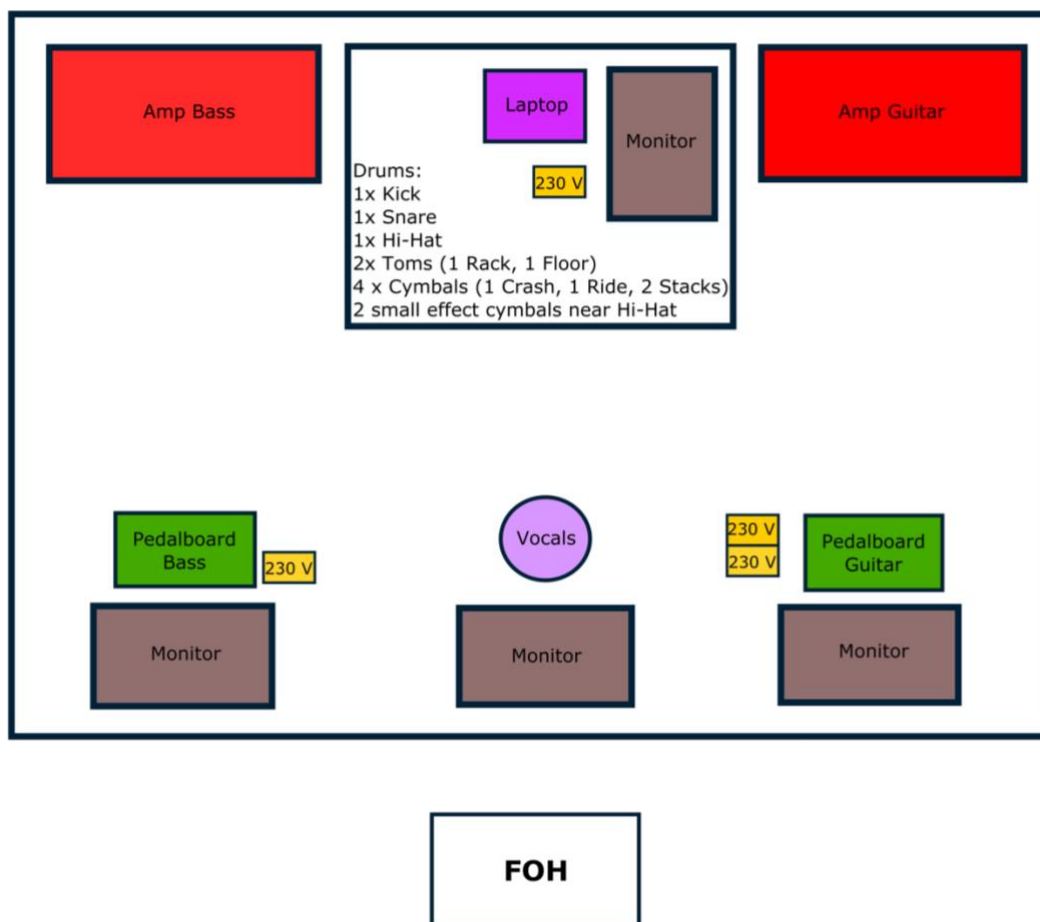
Amp Bass

Laptop

Monitor

Amp Guitar

230 V

Drums:
1x Kick
1x Snare
1x Hi-Hat
2x Toms (1 Rack, 1 Floor)
4 x Cymbals (1 Crash, 1 Ride, 2 Stacks)
2 small effect cymbals near Hi-Hat

Pedalboard Bass

230 V

Vocals

230 V
230 V

Pedalboard Guitar

Monitor

Monitor

Monitor

FOH